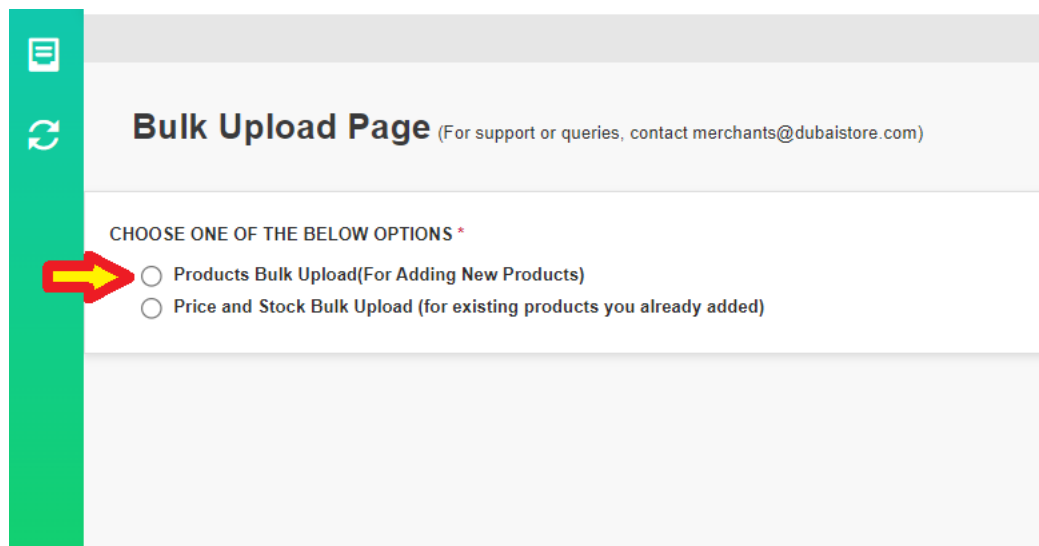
Bulk Upload Page (For support or queries, contact merchants@dubaistore.com)

CHOOSE ONE OF THE BELOW OPTIONS *

Products Bulk Upload(For Adding New Products)

Price and Stock Bulk Upload (for existing products you already added)